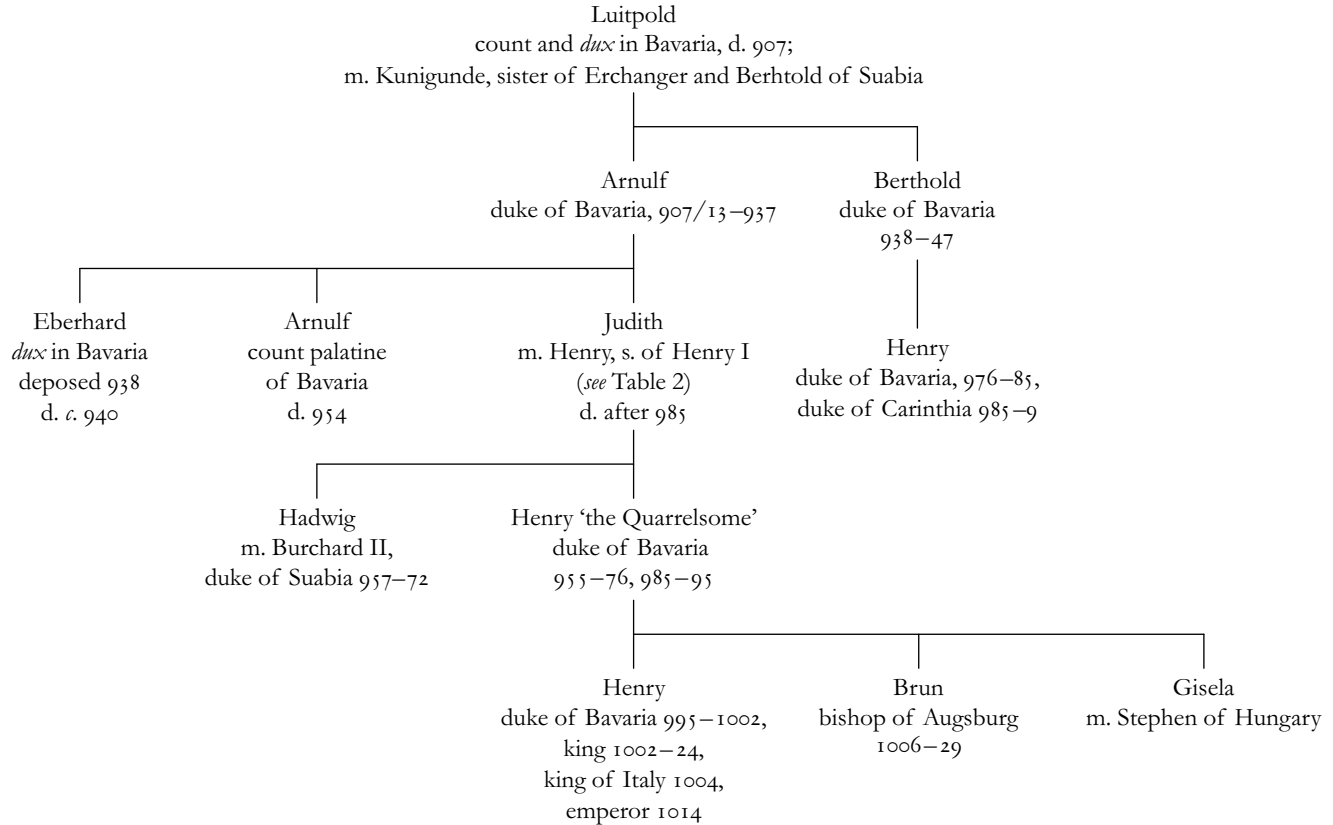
Luitpold
count and *dux* in Bavaria, d. 907;
m. Kunigunde, sister of Erchanger and Berhtold of Suabia

Arnulf
duke of Bavaria, 907/13–937

Berthold
duke of Bavaria
938–47

Eberhard
*dux* in Bavaria
deposed 938
d. *c.* 940

Arnulf
count palatine
of Bavaria
d. 954

Judith
m. Henry, s. of Henry I
(*see* Table 2)
d. after 985

Henry
duke of Bavaria, 976–85,
duke of Carinthia 985–9

Hadwig
m. Burchard II,
duke of Suabia 957–72

Henry 'the Quarrelsome'
duke of Bavaria
955–76, 985–95

Henry
duke of Bavaria 995–1002,
king 1002–24,
king of Italy 1004,
emperor 1014

Brun
bishop of Augsburg
1006–29

Gisela
m. Stephen of Hungary